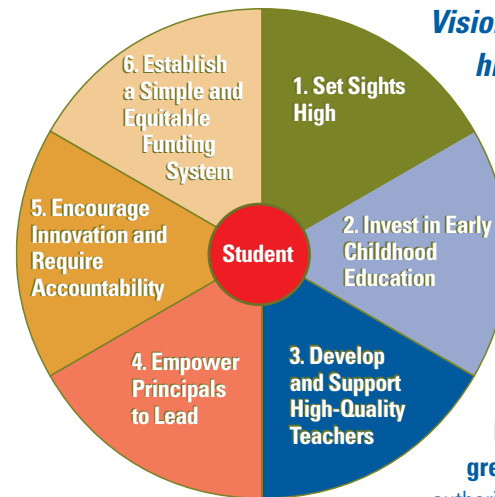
Visio
hi

6. Establish a Simple and Equitable Funding System

1. Set Sights High

2. Invest in Early Childhood Education

Student

5. Encourage Innovation and Require Accountability

4. Empower Principals to Lead

3. Develop and Support High-Quality Teachers

gre